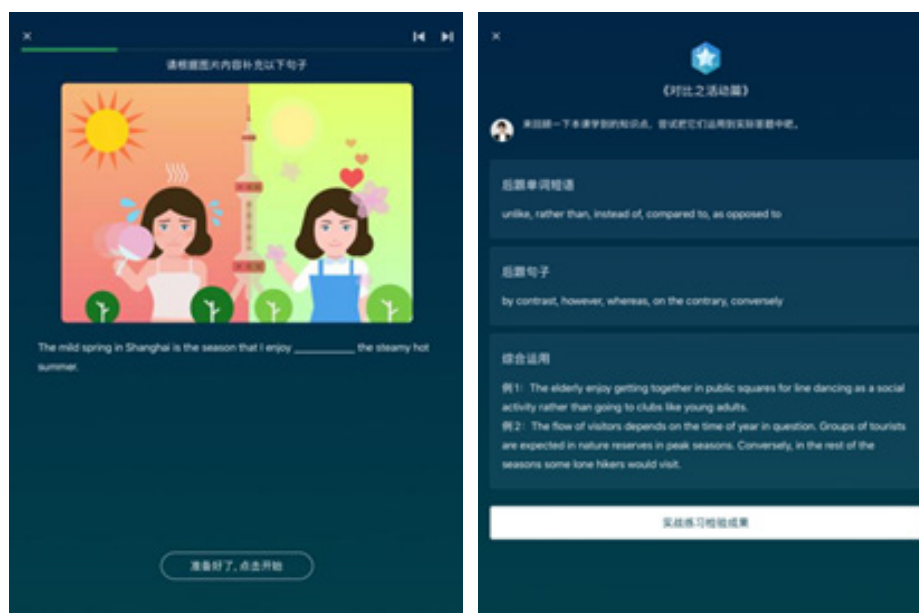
×

请根据图片内容补充以下句子

The mild spring in Shanghai is the season that I enjoy __________ the steamy hot summer.

准备好了，点击开始

×

《对比之活动篇》

来回顾一下本课学到的知识点，尝试把它们运用到实际答题中吧。

后跟单词短语

unlike, rather than, instead of, compared to, as opposed to

后跟句子

by contrast, however, whereas, on the contrary, conversely

综合运用

例1: The elderly enjoy getting together in public squares for line dancing as a social activity rather than going to clubs like young adults.
例2: The flow of visitors depends on the time of year in question. Groups of tourists are expected in nature reserves in peak seasons. Conversely, in the rest of the seasons some lone hikers would visit.

实战练习检验成果